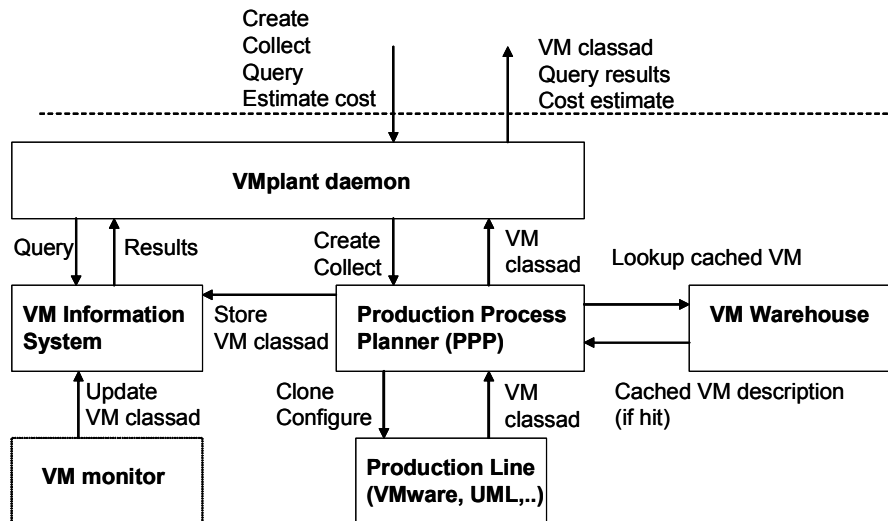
Create
Collect
Query
Estimate cost

VM classad
Query results
Cost estimate

VMplant daemon

Query

Results

Create
Collect

VM
classad

Lookup cached VM

VM Information System

Store
VM classad

Production Process Planner (PPP)

VM Warehouse

Update
VM classad

Clone
Configure

VM
classad

Cached VM description
(if hit)

VM monitor

Production Line
(VMware, UML,..)